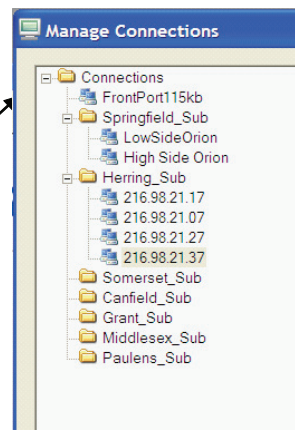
Manage Connections

Connections
FrontPort115kb
Springfield_Sub
LowSideOrion
High Side Orion
Herring_Sub
216.98.21.17
216.98.21.07
216.98.21.27
216.98.21.37
Somerset_Sub
Canfield_Sub
Grant_Sub
Middlesex_Sub
Paulens_Sub